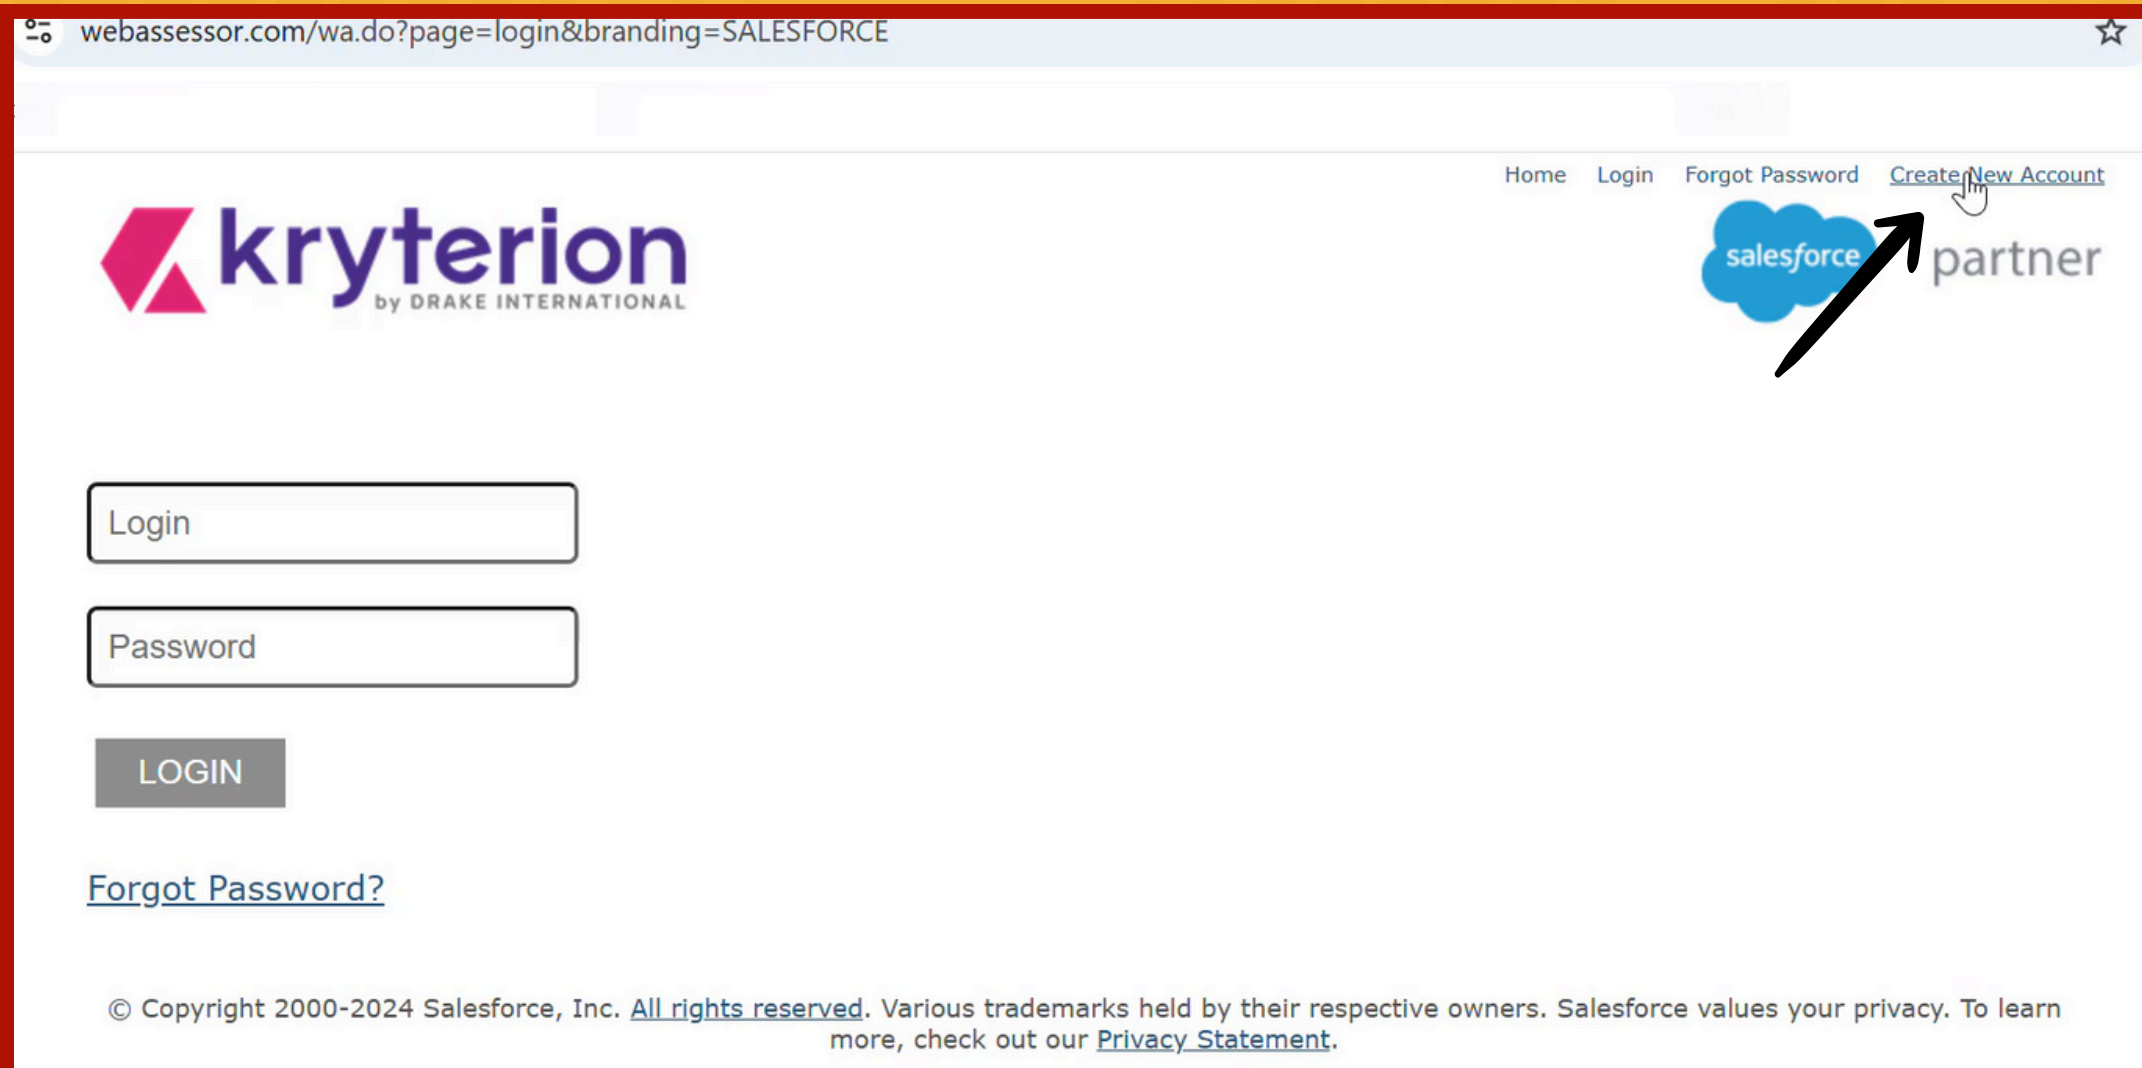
webassessor.com/wa.do?page=login&branding=SALESFORCE

Home Login Forgot Password Create New Account

kryterion by DRAKE INTERNATIONAL

salesforce partner

Login

Password

LOGIN

Forgot Password?

© Copyright 2000-2024 Salesforce, Inc. All rights reserved. Various trademarks held by their respective owners. Salesforce values your privacy. To learn more, check out our Privacy Statement.